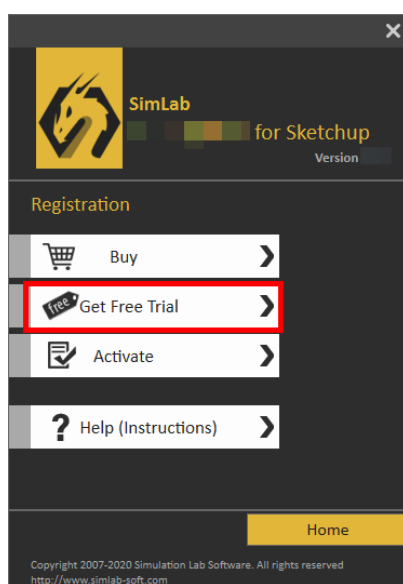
×

SimLab
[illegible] for Sketchup
Version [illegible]

Registration

Buy

free Get Free Trial

Activate

? Help (Instructions)

Home

Copyright 2007-2020 Simulation Lab Software. All rights reserved
http://www.simlab-soft.com